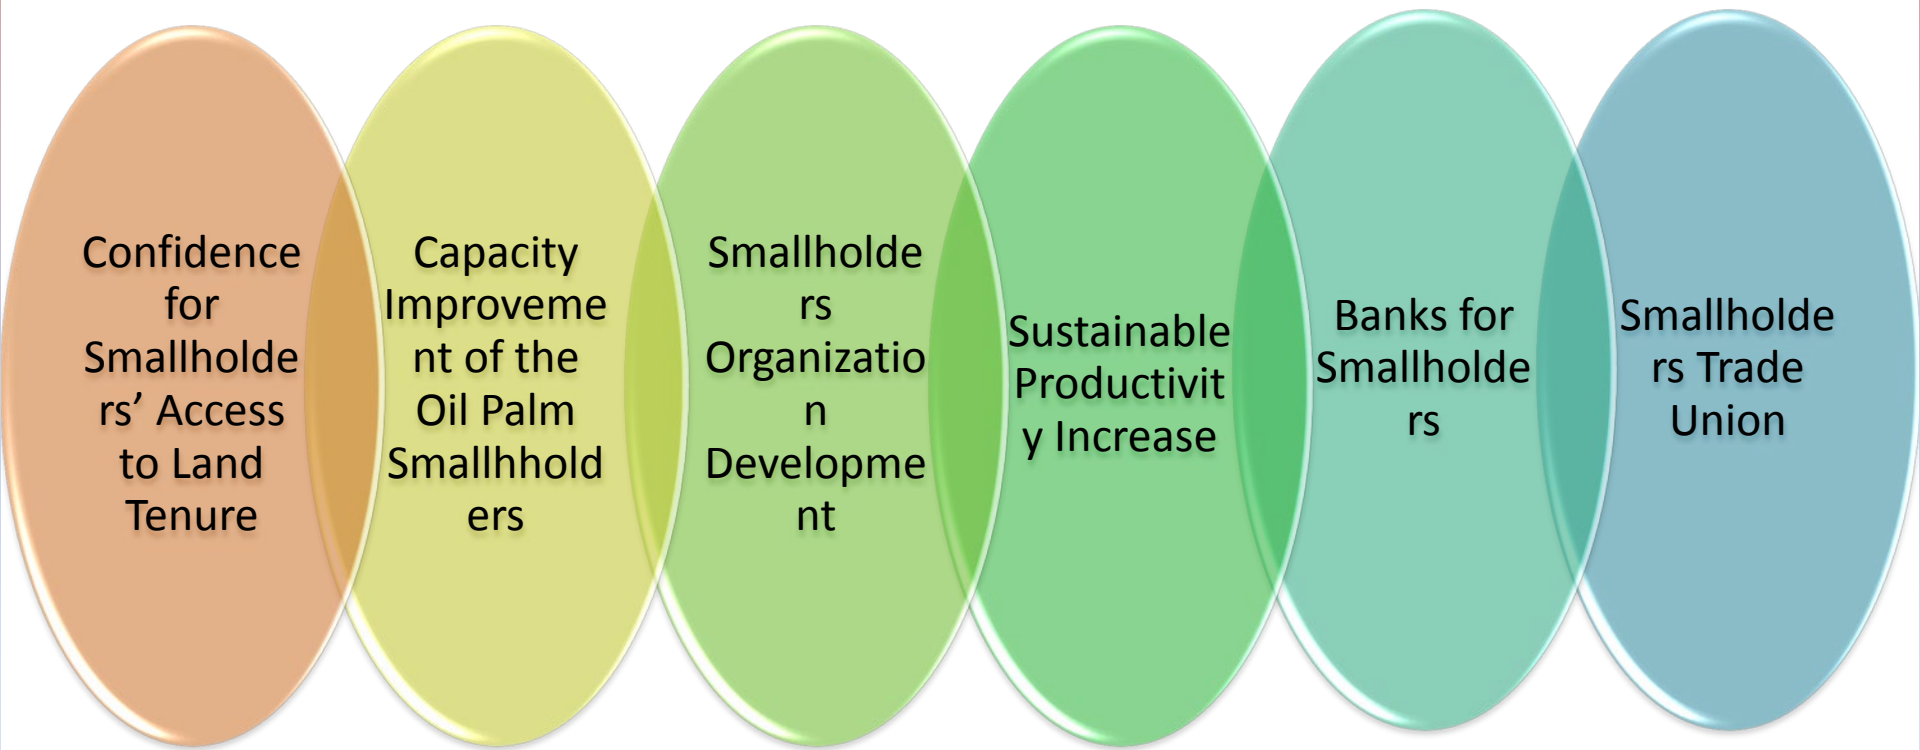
Confidence for Smallholders' Access to Land Tenure

Capacity Improvement of the Oil Palm Smallhholders

Smallholders Organization Development

Sustainable Productivity Increase

Banks for Smallholders

Smallholders Trade Union